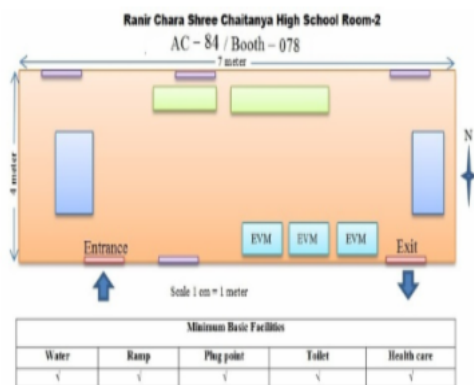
Ranir Chara Shree Chaitanya High School Room-2

AC – 84 / Booth – 078

7 meter

4 meter

N

EVM EVM EVM

Entrance

Exit

Scale 1 cm = 1 meter

| Minimum Basic Facilities | | | | |
|---|---|---|---|---|
| Water | Ramp | Plug point | Toilet | Health care |
| √ | √ | √ | √ | √ |